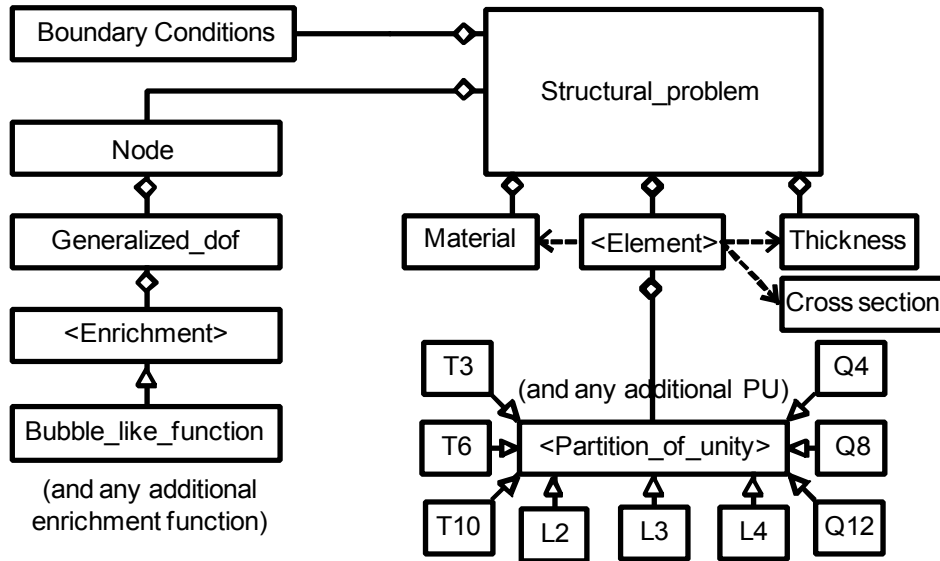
Boundary Conditions

Structural_problem

Node

Generalized_dof

<Enrichment>

Bubble_like_function

(and any additional enrichment function)

Material

<Element>

Thickness

Cross section

T3

(and any additional PU)

Q4

T6

<Partition_of_unity>

Q8

T10

L2

L3

L4

Q12